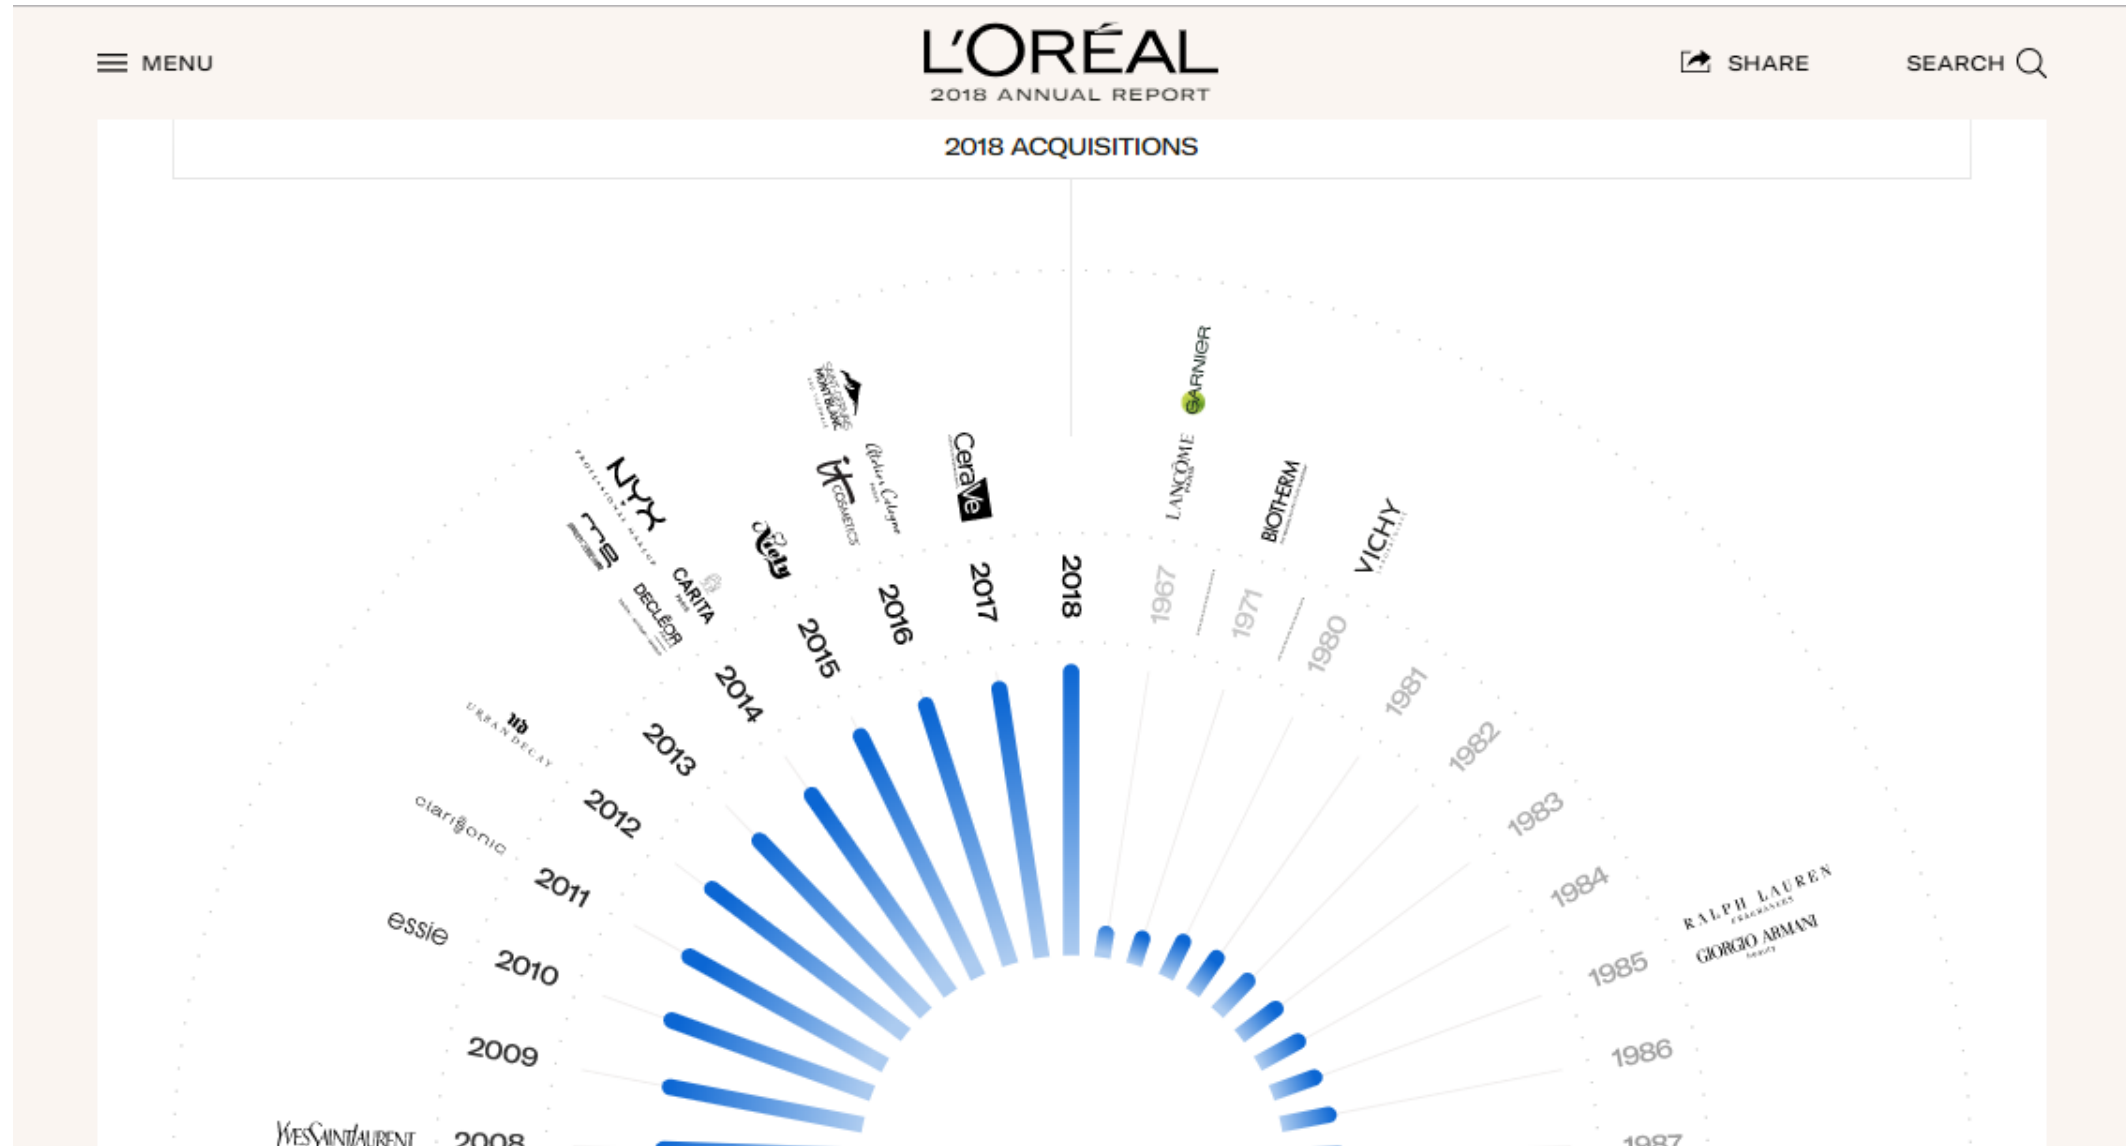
MENU

L'ORÉAL
2018 ANNUAL REPORT

SHARE

SEARCH

2018 ACQUISITIONS

GARNIER
LANCÔME
BIOTHERM
VICHY
CeraVe
Atelier Cologne
IT COSMETICS
NYX PROFESSIONAL MAKEUP
Nieely
CARITA
DECLÉOR
URBAN DECAY
clarisonic
essie
YvesSaintLaurent
RALPH LAUREN
GIORGIO ARMANI

2018
2017
2016
2015
2014
2013
2012
2011
2010
2009
2008
1967
1971
1980
1981
1982
1983
1984
1985
1986
1987